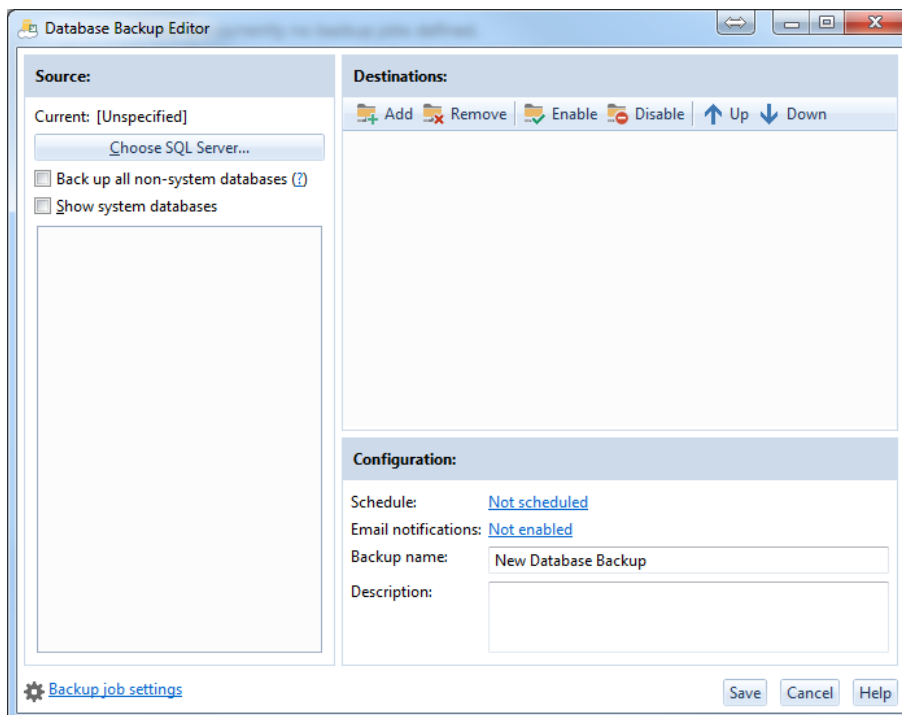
Database Backup Editor

Source:

Current: [Unspecified]

Choose SQL Server...

Back up all non-system databases (?)

Show system databases

Destinations:

Add Remove Enable Disable Up Down

Configuration:

Schedule: Not scheduled

Email notifications: Not enabled

Backup name: New Database Backup

Description:

Backup job settings

Save Cancel Help